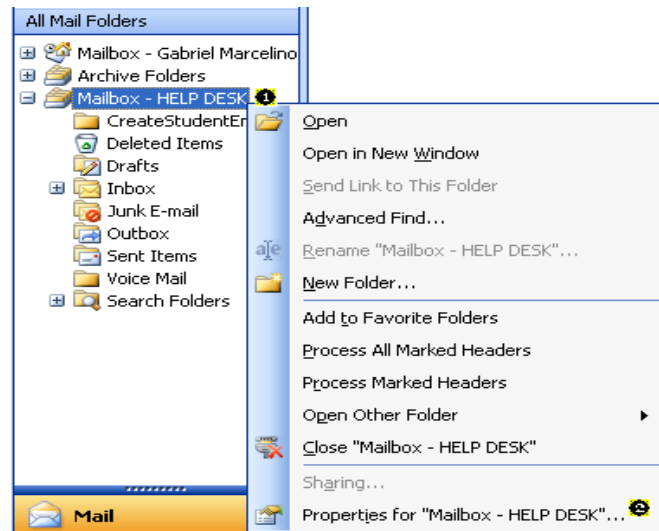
All Mail Folders

Mailbox - Gabriel Marcelino
Archive Folders
Mailbox - HELP DESK ❶
CreateStudentEr
Deleted Items
Drafts
Inbox
Junk E-mail
Outbox
Sent Items
Voice Mail
Search Folders

Mail

Open
Open in New Window
Send Link to This Folder
Advanced Find...
Rename "Mailbox - HELP DESK"...
New Folder...
Add to Favorite Folders
Process All Marked Headers
Process Marked Headers
Open Other Folder
Close "Mailbox - HELP DESK"
Sharing...
Properties for "Mailbox - HELP DESK"... ❷